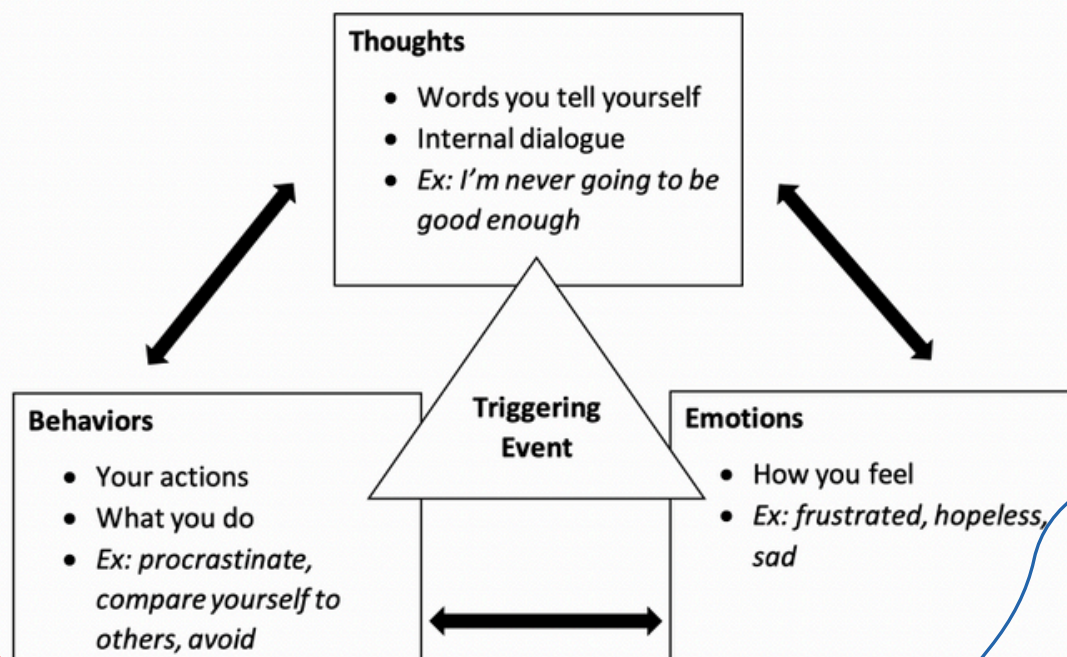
Thoughts

- Words you tell yourself
- Internal dialogue
- *Ex: I'm never going to be good enough*

Triggering Event

Behaviors

- Your actions
- What you do
- *Ex: procrastinate, compare yourself to others, avoid*

Emotions

- How you feel
- *Ex: frustrated, hopeless, sad*